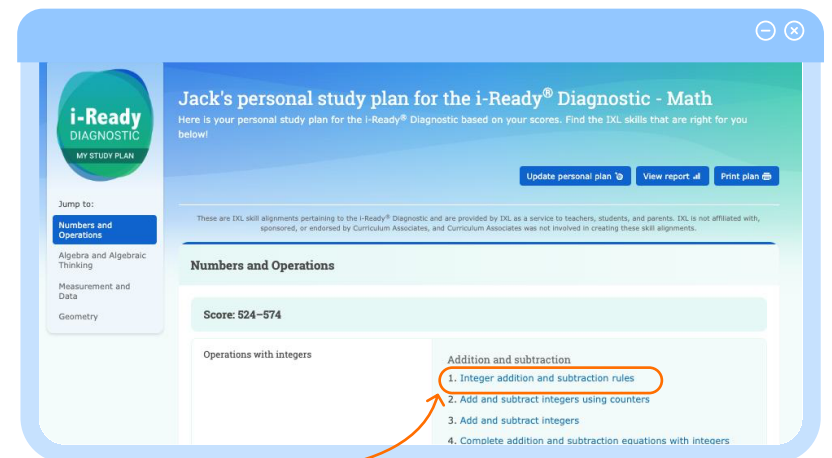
i-Ready
DIAGNOSTIC
MY STUDY PLAN

Jump to:
Numbers and Operations
Algebra and Algebraic Thinking
Measurement and Data
Geometry

Jack's personal study plan for the i-Ready® Diagnostic - Math

Here is your personal study plan for the i-Ready® Diagnostic based on your scores. Find the IXL skills that are right for you below!

Update personal plan
View report
Print plan

These are IXL skill alignments pertaining to the i-Ready® Diagnostic and are provided by IXL as a service to teachers, students, and parents. IXL is not affiliated with, sponsored, or endorsed by Curriculum Associates, and Curriculum Associates was not involved in creating these skill alignments.

Numbers and Operations

Score: 524–574

Operations with integers

Addition and subtraction
1. Integer addition and subtraction rules
2. Add and subtract integers using counters
3. Add and subtract integers
4. Complete addition and subtraction equations with integers